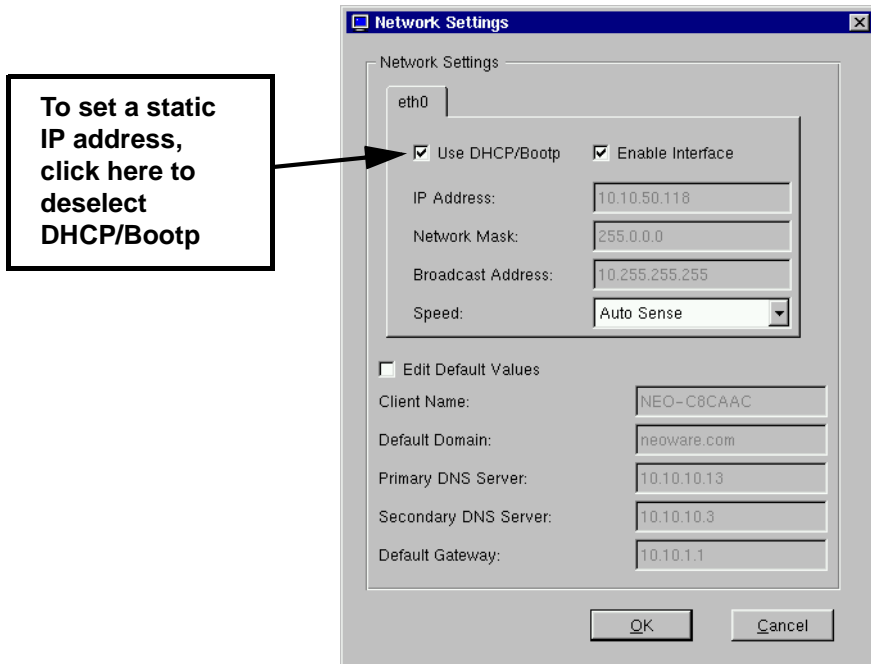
To set a static IP address, click here to deselect DHCP/Bootp

Network Settings

Network Settings

eth0

☑ Use DHCP/Bootp ☑ Enable Interface

IP Address: 10.10.50.118

Network Mask: 255.0.0.0

Broadcast Address: 10.255.255.255

Speed: Auto Sense

☐ Edit Default Values

Client Name: NEO-C8CAAC

Default Domain: neoware.com

Primary DNS Server: 10.10.10.13

Secondary DNS Server: 10.10.10.3

Default Gateway: 10.10.1.1

OK Cancel